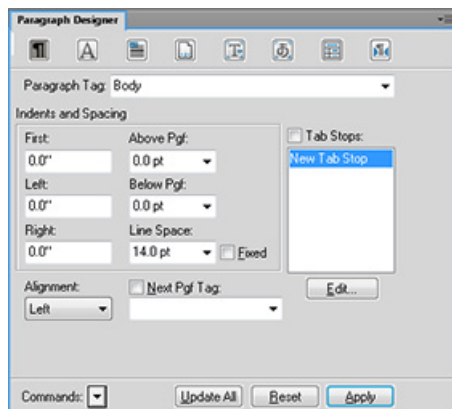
Paragraph Designer

Paragraph Tag: Body

Indents and Spacing

First:
0.0"

Above Pgf:
0.0 pt

Left:
0.0"

Below Pgf:
0.0 pt

Right:
0.0"

Line Space:
14.0 pt

Fixed

Tab Stops:

New Tab Stop

Edit...

Alignment:
Left

Next Pgf Tag:

Commands:

Update All

Reset

Apply